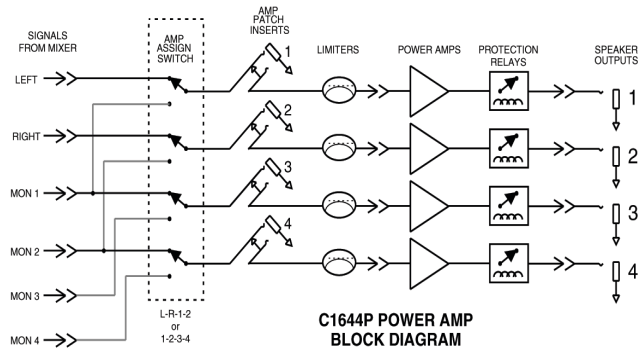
SIGNALS FROM MIXER

AMP ASSIGN SWITCH

AMP PATCH INSERTS

LIMITERS

POWER AMPS

PROTECTION RELAYS

SPEAKER OUTPUTS

LEFT

RIGHT

MON 1

MON 2

MON 3

MON 4

1

2

3

4

1

2

3

4

L-R-1-2
or
1-2-3-4

C1644P POWER AMP
BLOCK DIAGRAM